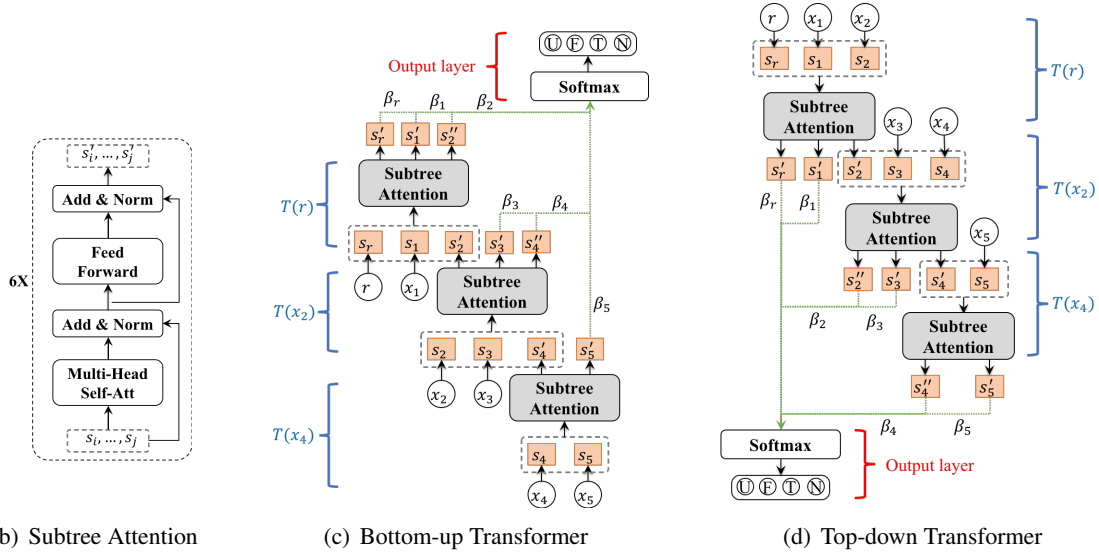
6X

$s_i', \ldots, s_j'$

Add & Norm

Feed Forward

Add & Norm

Multi-Head Self-Att

$s_i, \ldots, s_j$

b) Subtree Attention

Output layer

Ⓤ Ⓕ Ⓣ Ⓝ

Softmax

$\beta_r$ $\beta_1$ $\beta_2$

$s_r'$ $s_1'$ $s_2''$

Subtree Attention

$T(r)$

$\beta_3$ $\beta_4$

$s_r$ $s_1$ $s_2'$

$s_3'$ $s_4''$

$r$ $x_1$

Subtree Attention

$T(x_2)$

$\beta_5$

$s_2$ $s_3$ $s_4'$ $s_5'$

$x_2$ $x_3$

Subtree Attention

$T(x_4)$

$s_4$ $s_5$

$x_4$ $x_5$

(c) Bottom-up Transformer

$r$ $x_1$ $x_2$

$s_r$ $s_1$ $s_2$

$T(r)$

Subtree Attention

$x_3$ $x_4$

$s_r'$ $s_1'$ $s_2'$ $s_3$ $s_4$

$T(x_2)$

$\beta_r$ $\beta_1$

Subtree Attention

$x_5$

$s_2''$ $s_3'$ $s_4'$ $s_5$

$T(x_4)$

$\beta_2$ $\beta_3$

Subtree Attention

$s_4''$ $s_5'$

$\beta_4$ $\beta_5$

Softmax

Output layer

Ⓤ Ⓕ Ⓣ Ⓝ

(d) Top-down Transformer